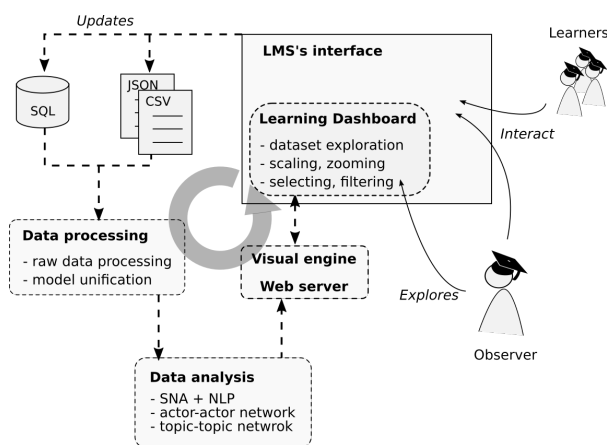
Updates

SQL

JSON

CSV

LMS's interface

Learning Dashboard

- dataset exploration
- scaling, zooming
- selecting, filtering

Learners

Interact

Data processing

- raw data processing
- model unification

Visual engine

Web server

Explores

Observer

Data analysis

- SNA + NLP
- actor-actor network
- topic-topic netwrok